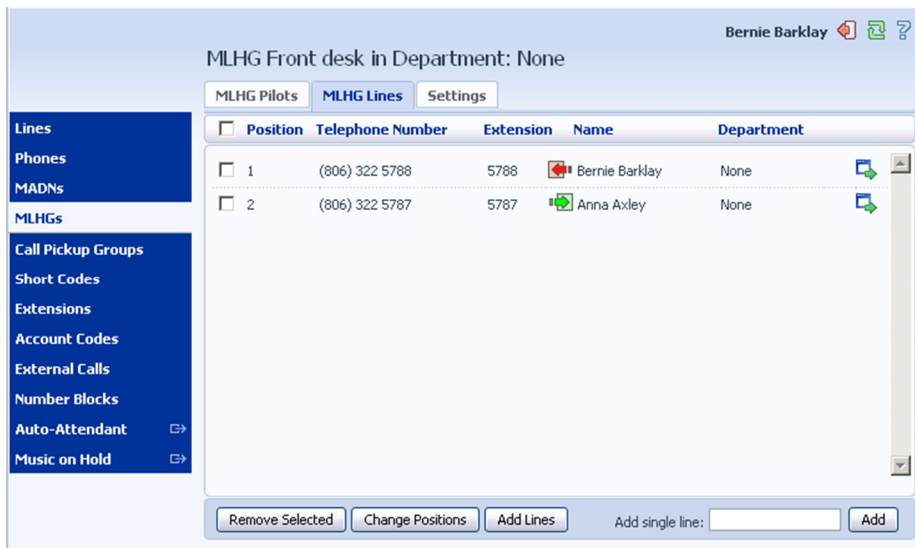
Bernie Barklay

MLHG Front desk in Department: None

MLHG Pilots | MLHG Lines | Settings

Lines
Phones
MADNs
MLHGs
Call Pickup Groups
Short Codes
Extensions
Account Codes
External Calls
Number Blocks
Auto-Attendant
Music on Hold

| | Position | Telephone Number | Extension | Name | Department |
|---|---|---|---|---|---|
| ☐ | 1 | (806) 322 5788 | 5788 | Bernie Barklay | None |
| ☐ | 2 | (806) 322 5787 | 5787 | Anna Axley | None |

Remove Selected | Change Positions | Add Lines | Add single line: | Add